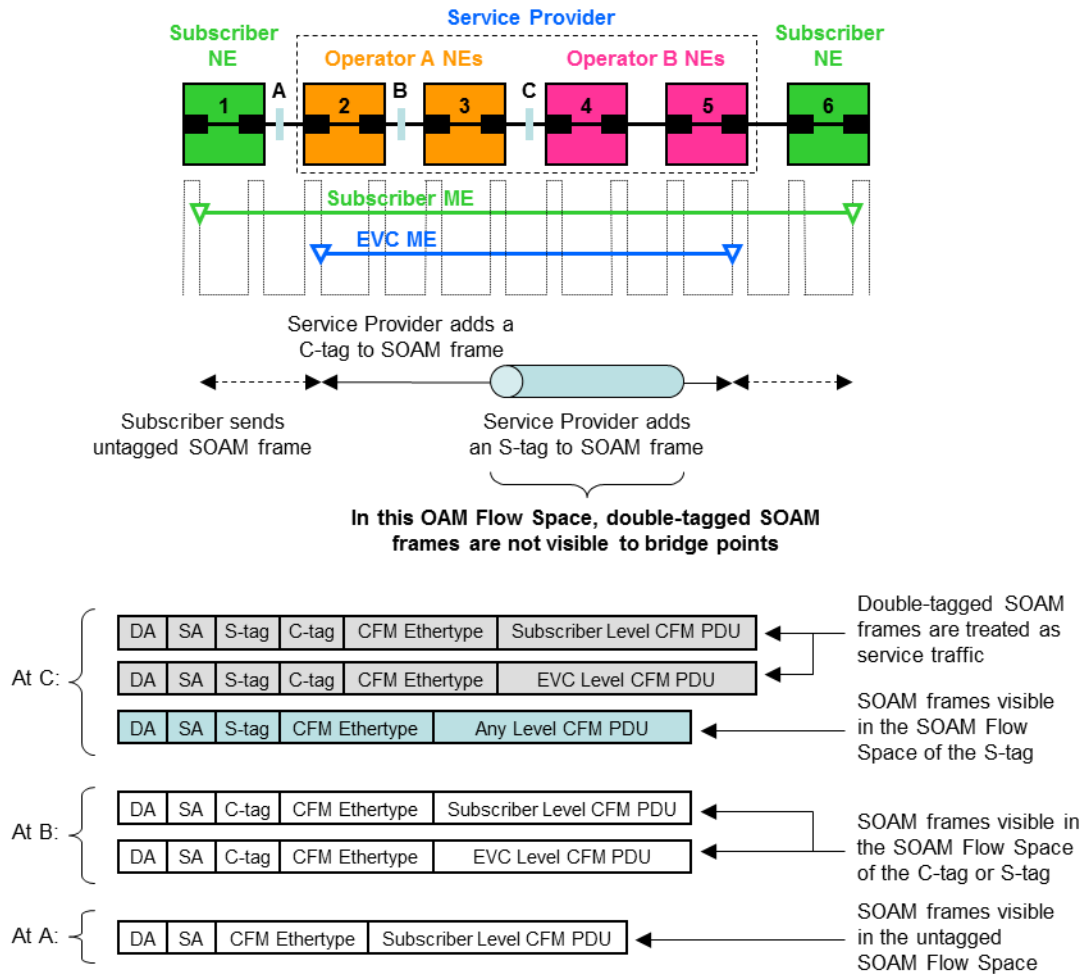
Service Provider

Subscriber NE

Operator A NEs

Operator B NEs

Subscriber NE

A B C

1 2 3 4 5 6

Subscriber ME

EVC ME

Service Provider adds a C-tag to SOAM frame

Subscriber sends untagged SOAM frame

Service Provider adds an S-tag to SOAM frame

In this OAM Flow Space, double-tagged SOAM frames are not visible to bridge points

At C:

| DA | SA | S-tag | C-tag | CFM Ethertype | Subscriber Level CFM PDU |
|---|---|---|---|---|---|
| DA | SA | S-tag | C-tag | CFM Ethertype | EVC Level CFM PDU |

| DA | SA | S-tag | CFM Ethertype | Any Level CFM PDU |
|---|---|---|---|---|

Double-tagged SOAM frames are treated as service traffic

SOAM frames visible in the SOAM Flow Space of the S-tag

At B:

| DA | SA | C-tag | CFM Ethertype | Subscriber Level CFM PDU |
|---|---|---|---|---|
| DA | SA | C-tag | CFM Ethertype | EVC Level CFM PDU |

SOAM frames visible in the SOAM Flow Space of the C-tag or S-tag

At A:

| DA | SA | CFM Ethertype | Subscriber Level CFM PDU |
|---|---|---|---|

SOAM frames visible in the untagged SOAM Flow Space